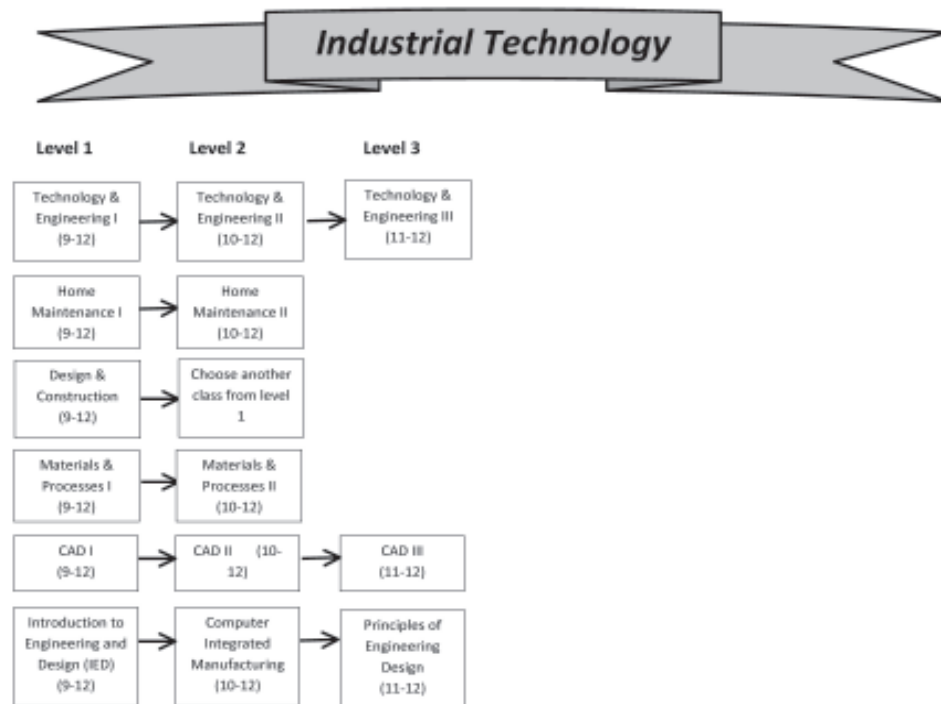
Industrial Technology

Level 1

Level 2

Level 3

Technology & Engineering I (9-12)

Technology & Engineering II (10-12)

Technology & Engineering III (11-12)

Home Maintenance I (9-12)

Home Maintenance II (10-12)

Design & Construction (9-12)

Choose another class from level 1

Materials & Processes I (9-12)

Materials & Processes II (10-12)

CAD I (9-12)

CAD II (10-12)

CAD III (11-12)

Introduction to Engineering and Design (IED) (9-12)

Computer Integrated Manufacturing (10-12)

Principles of Engineering Design (11-12)